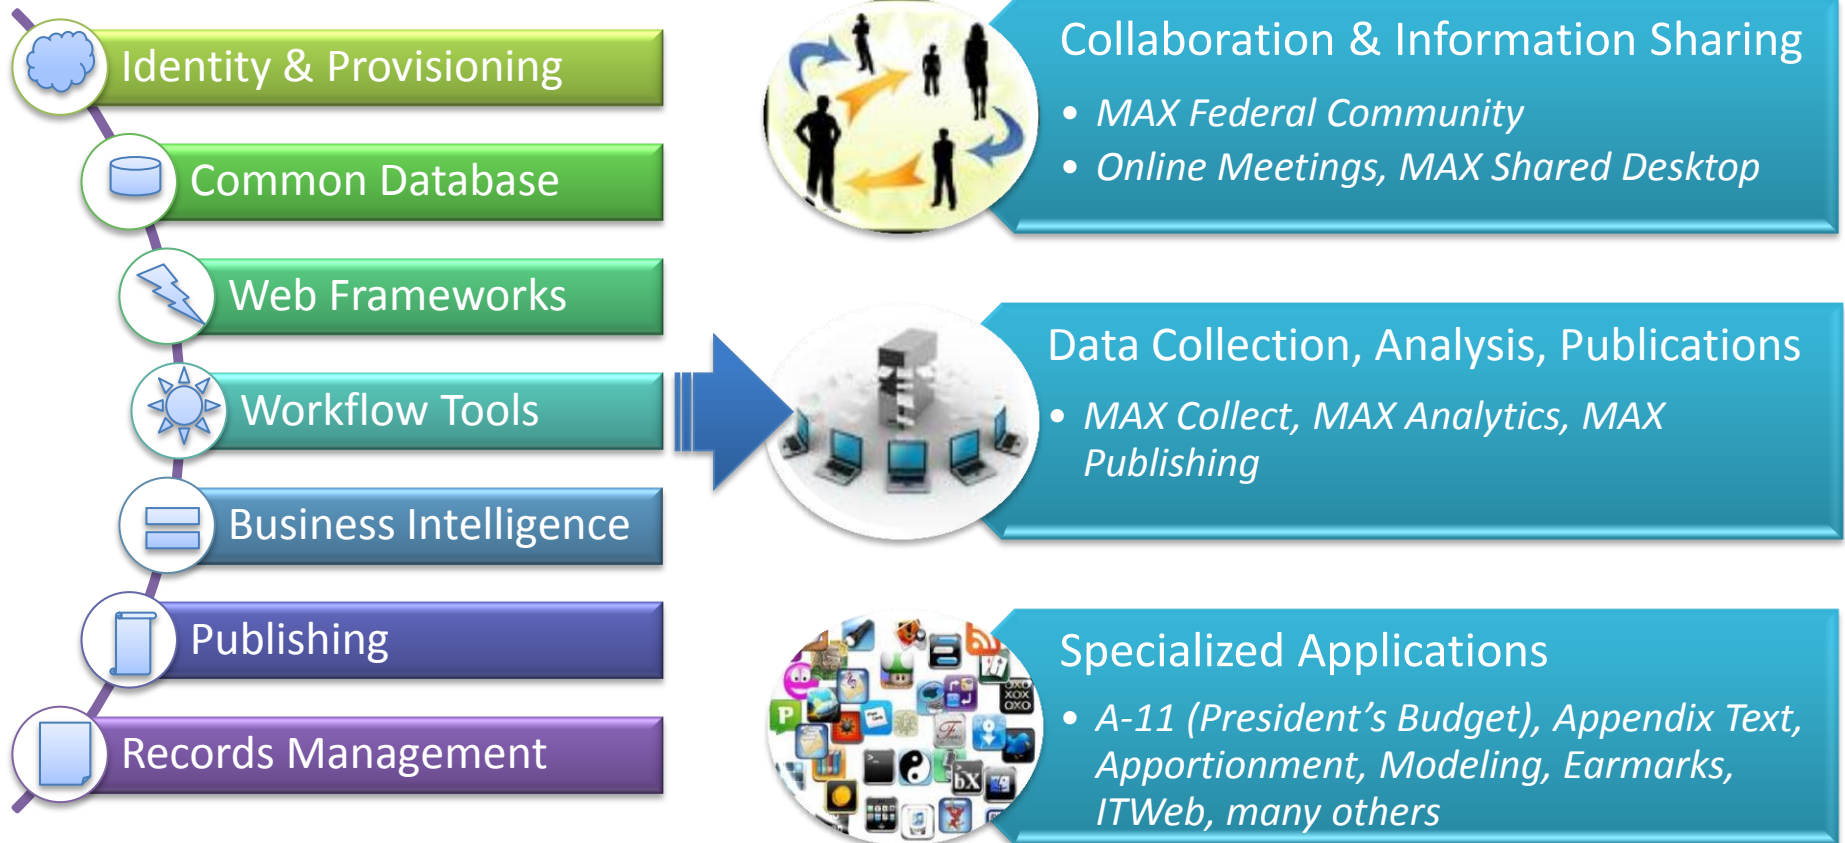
Identity & Provisioning

Common Database

Web Frameworks

Workflow Tools

Business Intelligence

Publishing

Records Management

Collaboration & Information Sharing

- MAX Federal Community
- Online Meetings, MAX Shared Desktop

Data Collection, Analysis, Publications

- MAX Collect, MAX Analytics, MAX Publishing

Specialized Applications

- A-11 (President's Budget), Appendix Text, Apportionment, Modeling, Earmarks, ITWeb, many others